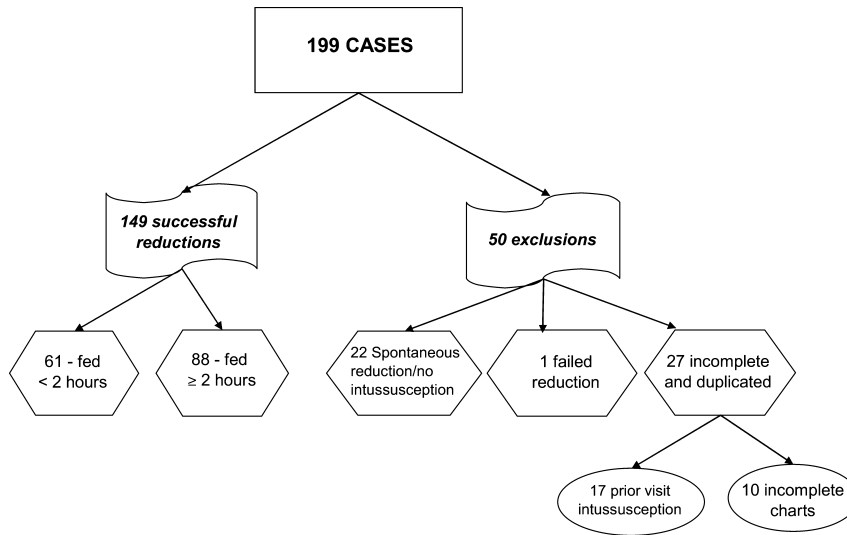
199 CASES

149 successful reductions

50 exclusions

61 - fed < 2 hours

88 - fed ≥ 2 hours

22 Spontaneous reduction/no intussusception

1 failed reduction

27 incomplete and duplicated

17 prior visit intussusception

10 incomplete charts